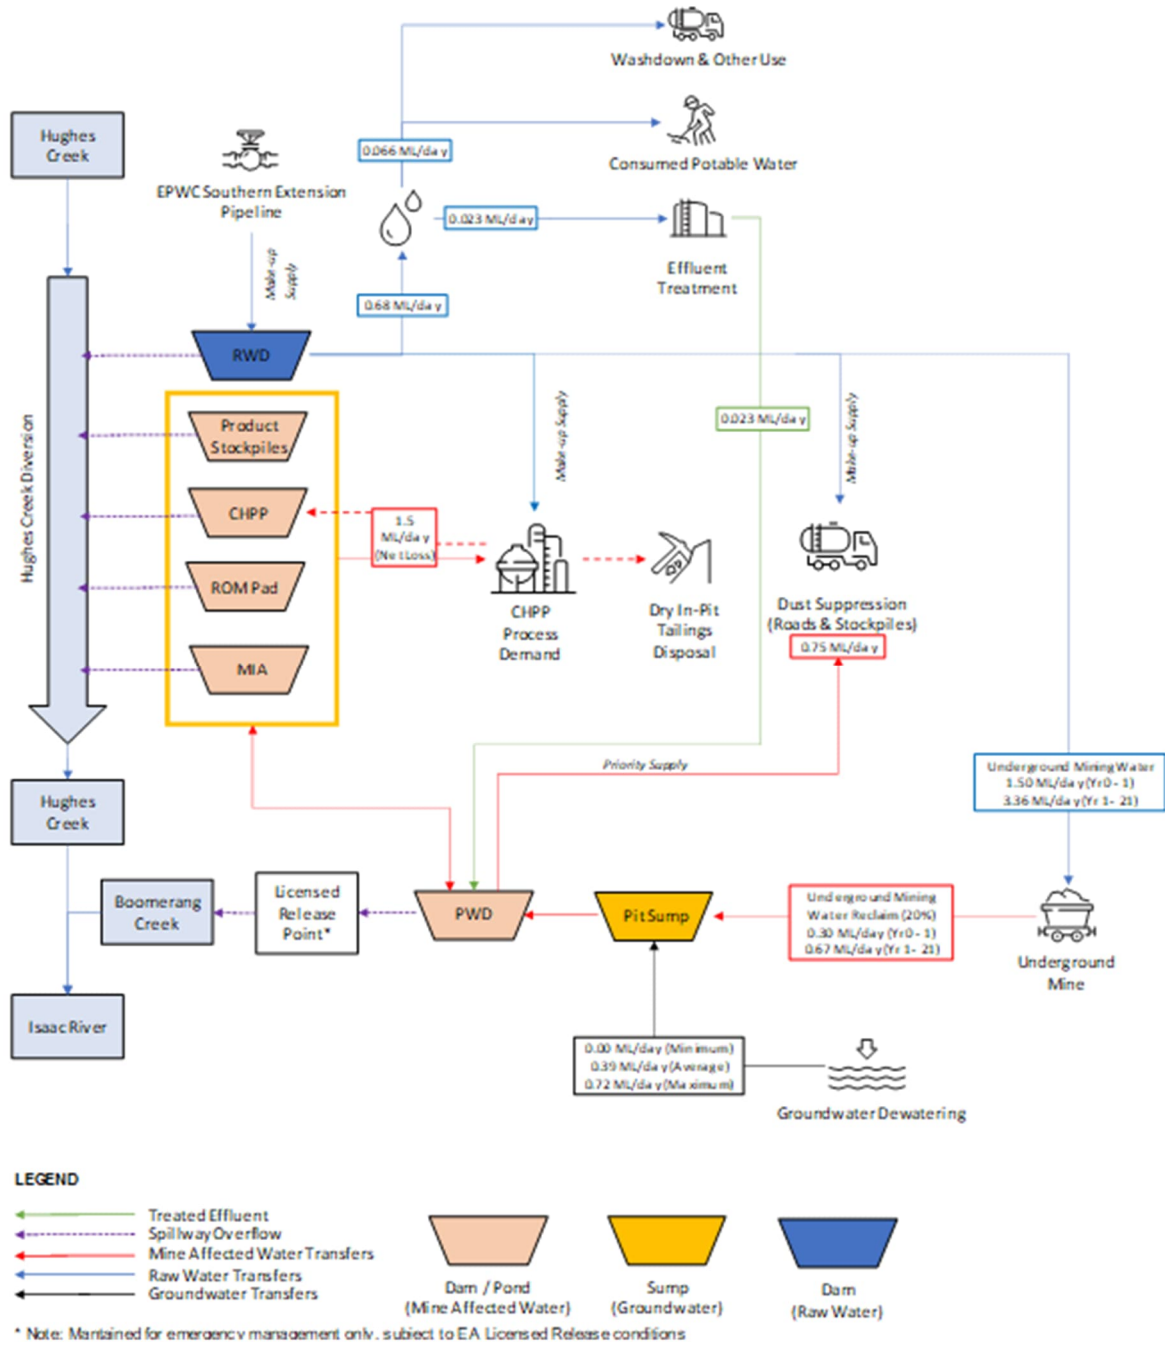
Washdown & Other Use

Consumed Potable Water

Hughes Creek

EPWC Southern Extension Pipeline

0.066 ML/day

0.023 ML/day

Effluent Treatment

Make-up Supply

0.68 ML/day

RWD

Hughes Creek Diversion

Product Stockpiles

CHPP

ROM Pad

MIA

Make-up Supply

0.023 ML/day

Make-up Supply

1.5 ML/day (Net Loss)

CHPP Process Demand

Dry In-Pit Tailings Disposal

Dust Suppression (Roads & Stockpiles)

0.75 ML/day

Priority Supply

Underground Mining Water 1.50 ML/day (Yr 0 - 1) 3.36 ML/day (Yr 1 - 21)

Hughes Creek

Boomerang Creek

Licensed Release Point*

PWD

Pit Sump

Underground Mining Water Reclaim (20%) 0.30 ML/day (Yr 0 - 1) 0.67 ML/day (Yr 1 - 21)

Underground Mine

Isaac River

0.00 ML/day (Minimum) 0.39 ML/day (Average) 0.72 ML/day (Maximum)

Groundwater Dewatering

LEGEND

Treated Effluent
Spillway Overflow
Mine Affected Water Transfers
Raw Water Transfers
Groundwater Transfers

Dam / Pond (Mine Affected Water)

Sump (Groundwater)

Dam (Raw Water)

* Note: Mantained for emergency management only, subject to EA Licensed Release conditions